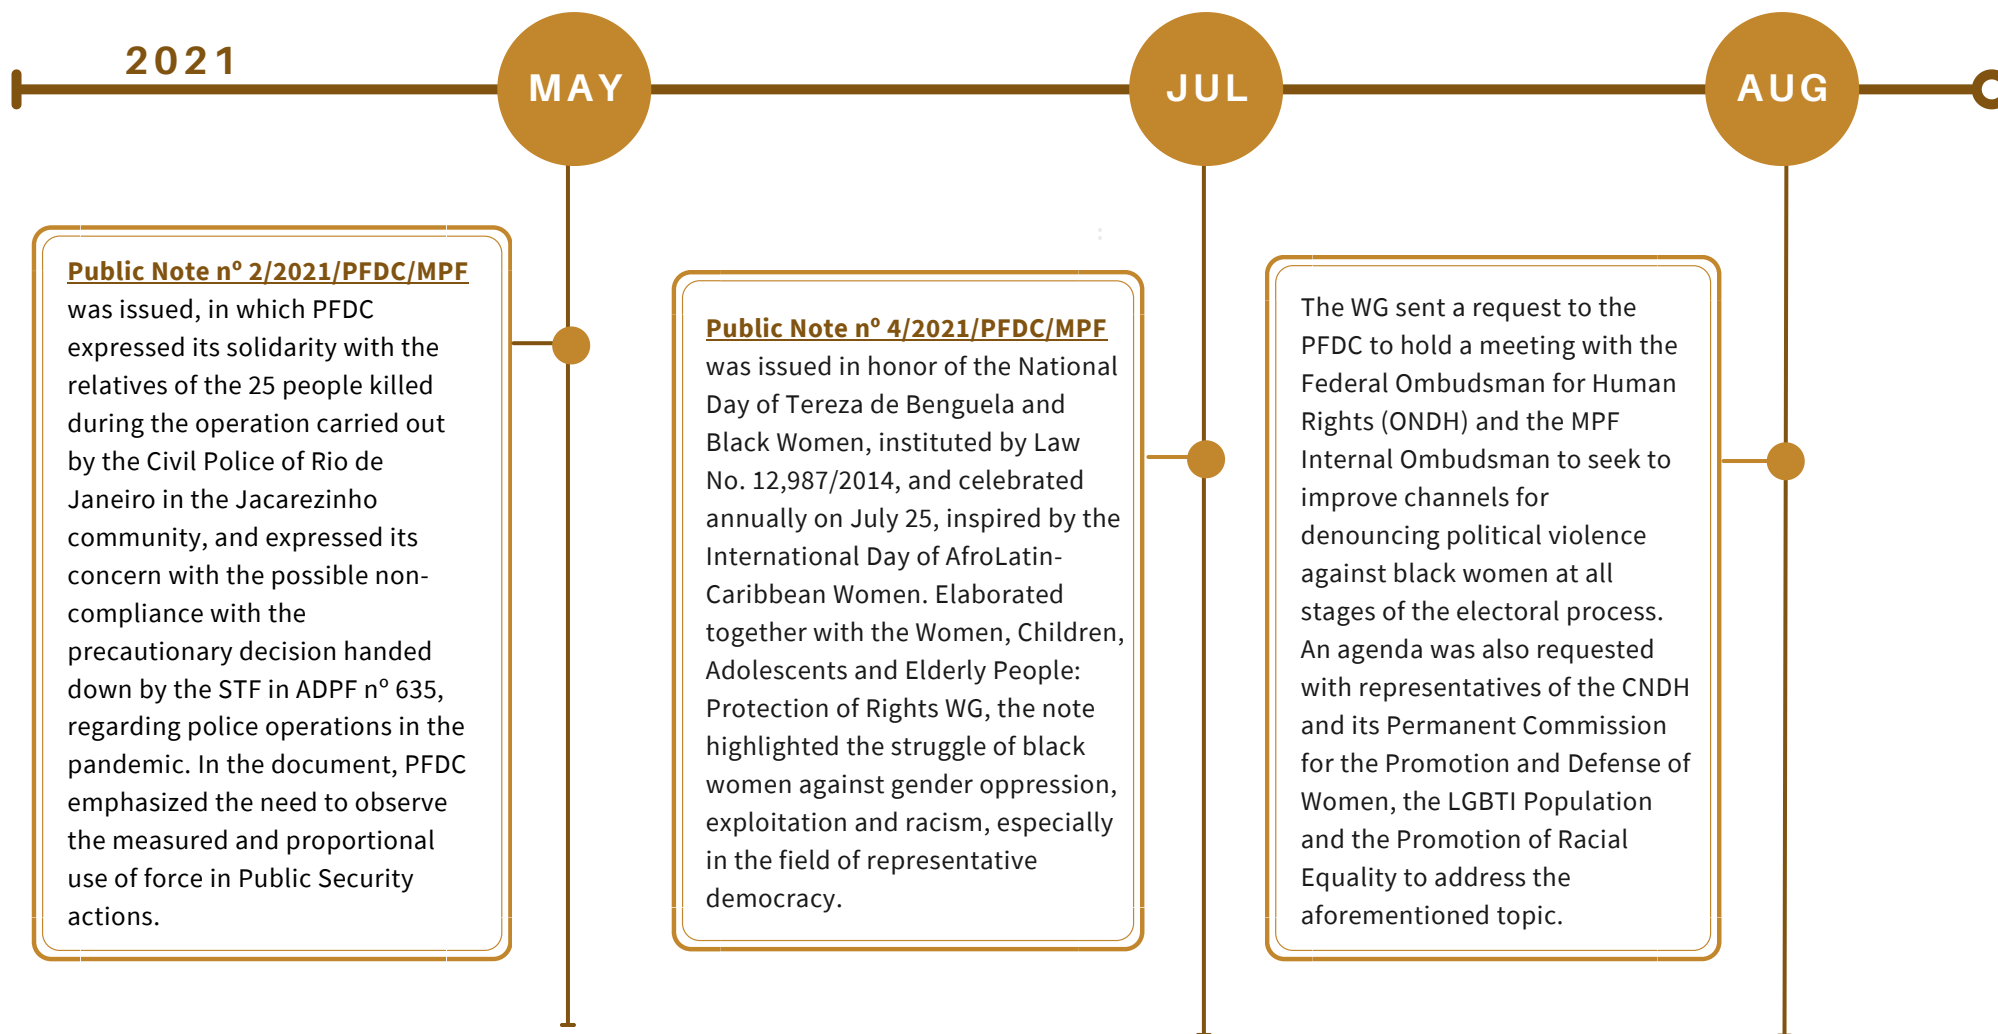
2021

MAY

JUL

AUG

Public Note nº 2/2021/PFDC/MPF was issued, in which PFDC expressed its solidarity with the relatives of the 25 people killed during the operation carried out by the Civil Police of Rio de Janeiro in the Jacarezinho community, and expressed its concern with the possible non-compliance with the precautionary decision handed down by the STF in ADPF nº 635, regarding police operations in the pandemic. In the document, PFDC emphasized the need to observe the measured and proportional use of force in Public Security actions.

Public Note nº 4/2021/PFDC/MPF was issued in honor of the National Day of Tereza de Benguela and Black Women, instituted by Law No. 12,987/2014, and celebrated annually on July 25, inspired by the International Day of AfroLatin-Caribbean Women. Elaborated together with the Women, Children, Adolescents and Elderly People: Protection of Rights WG, the note highlighted the struggle of black women against gender oppression, exploitation and racism, especially in the field of representative democracy.

The WG sent a request to the PFDC to hold a meeting with the Federal Ombudsman for Human Rights (ONDH) and the MPF Internal Ombudsman to seek to improve channels for denouncing political violence against black women at all stages of the electoral process. An agenda was also requested with representatives of the CNDH and its Permanent Commission for the Promotion and Defense of Women, the LGBTI Population and the Promotion of Racial Equality to address the aforementioned topic.